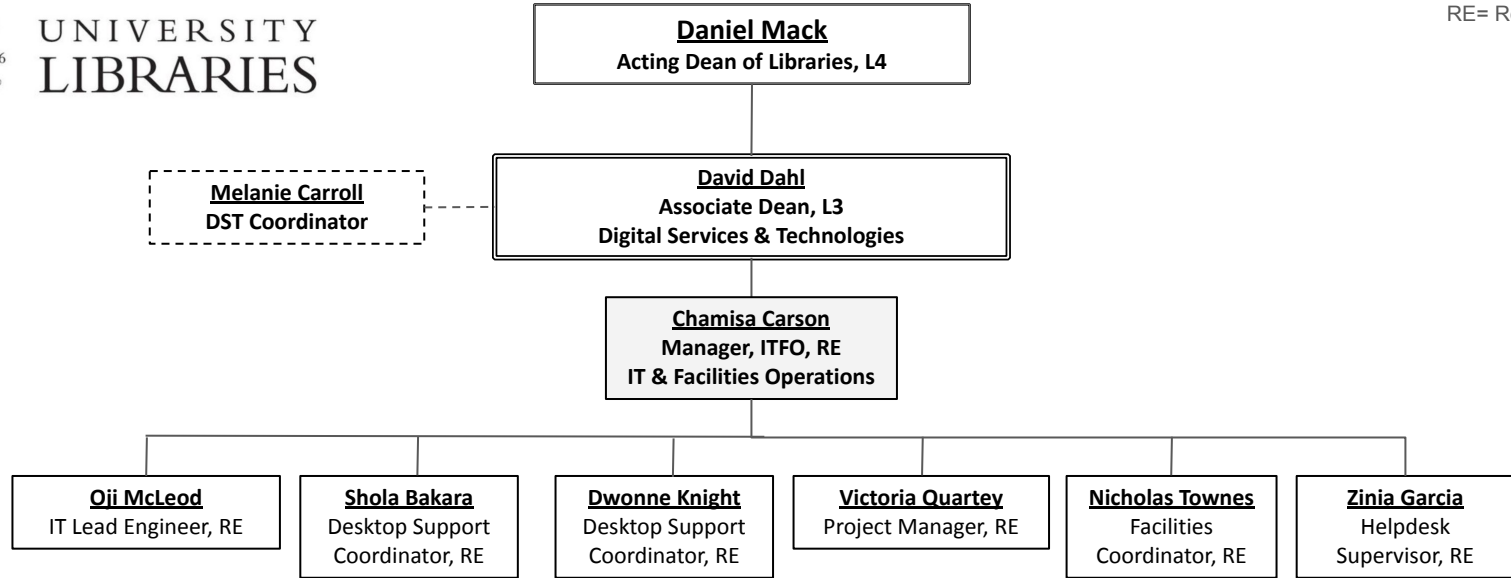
UNIVERSITY
LIBRARIES

RE= R

Daniel Mack
Acting Dean of Libraries, L4

Melanie Carroll
DST Coordinator

David Dahl
Associate Dean, L3
Digital Services & Technologies

Chamisa Carson
Manager, ITFO, RE
IT & Facilities Operations

Oji McLeod
IT Lead Engineer, RE

Shola Bakara
Desktop Support Coordinator, RE

Dwonne Knight
Desktop Support Coordinator, RE

Victoria Quartey
Project Manager, RE

Nicholas Townes
Facilities Coordinator, RE

Zinia Garcia
Helpdesk Supervisor, RE